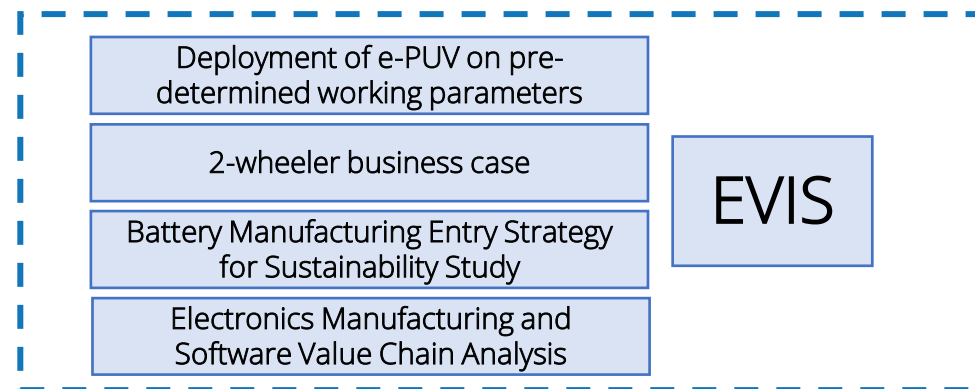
Deployment of e-PUV on pre-determined working parameters

2-wheeler business case

Battery Manufacturing Entry Strategy for Sustainability Study

Electronics Manufacturing and Software Value Chain Analysis

EVIS